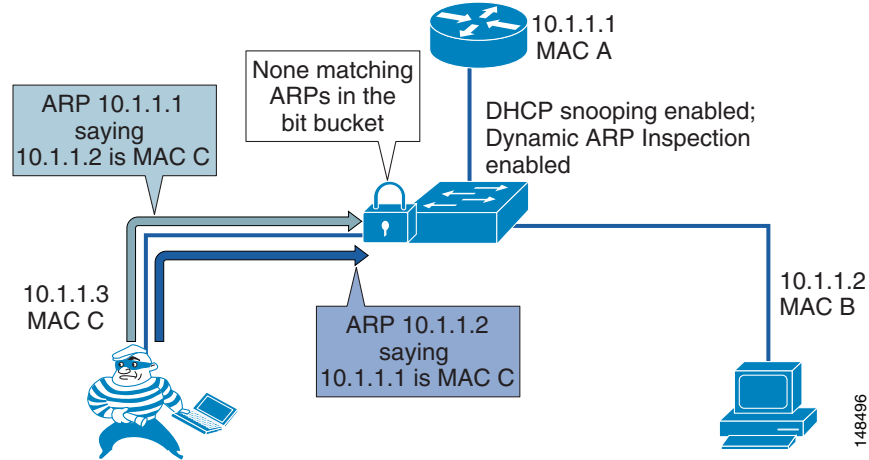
10.1.1.1
MAC A

None matching ARPs in the bit bucket

ARP 10.1.1.1 saying 10.1.1.2 is MAC C

DHCP snooping enabled; Dynamic ARP Inspection enabled

10.1.1.3
MAC C

ARP 10.1.1.2 saying 10.1.1.1 is MAC C

10.1.1.2
MAC B

148496